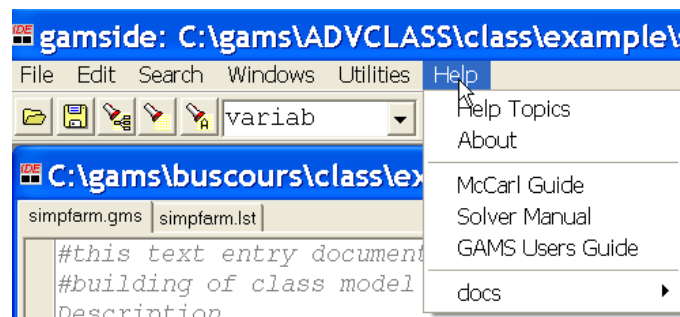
gamside: C:\gams\ADVCLASS\class\example\

File Edit Search Windows Utilities Help

variab

Help Topics
About

McCarl Guide
Solver Manual
GAMS Users Guide

docs

C:\gams\buscours\class\ex

simpfarm.gms simpfarm.lst

#this text entry document
#building of class model
Description